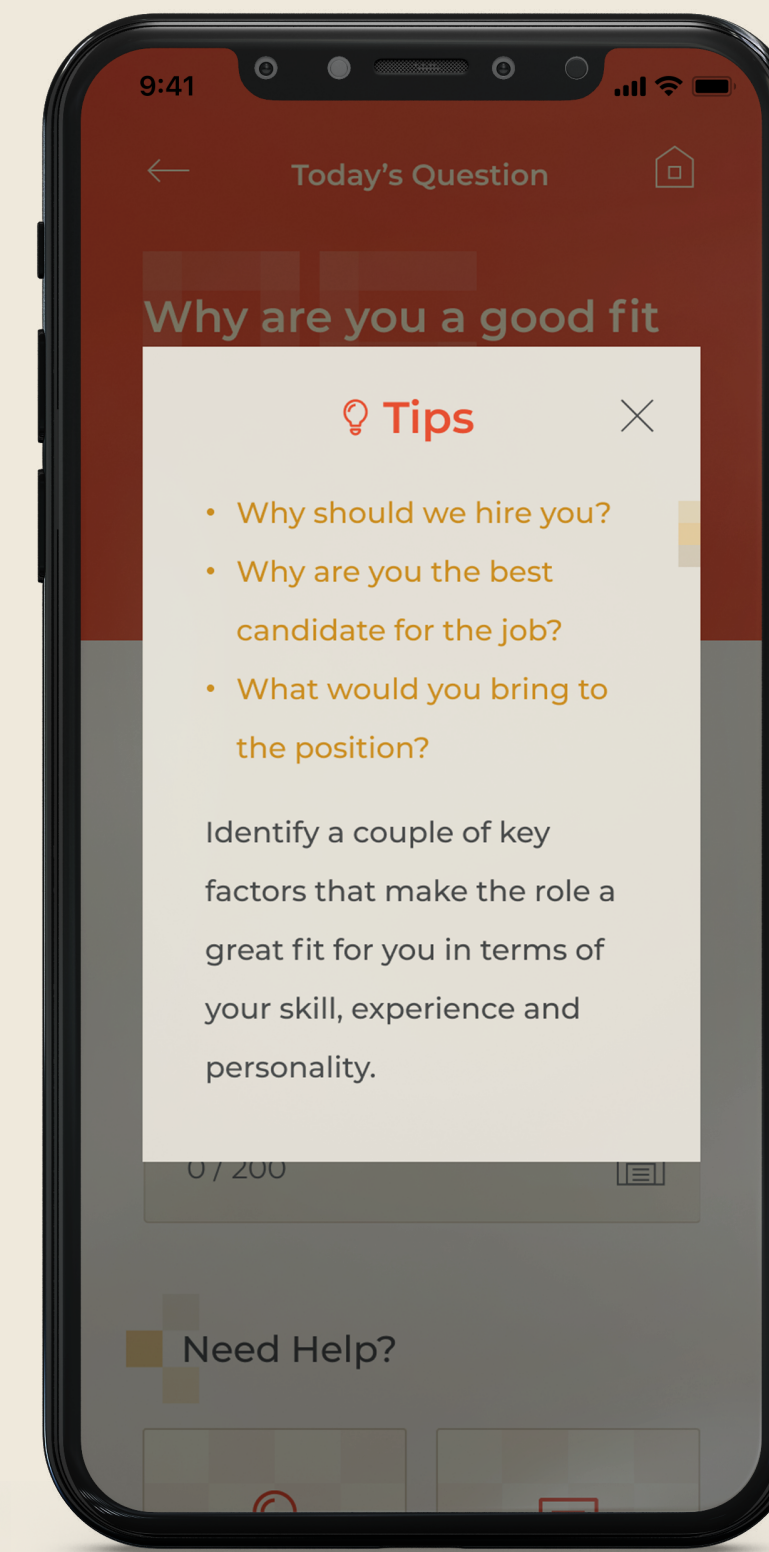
9:41

Today's Question

Why are you a good fit

Tips

• Why should we hire you?
• Why are you the best candidate for the job?
• What would you bring to the position?

Identify a couple of key factors that make the role a great fit for you in terms of your skill, experience and personality.

0 / 200

Need Help?